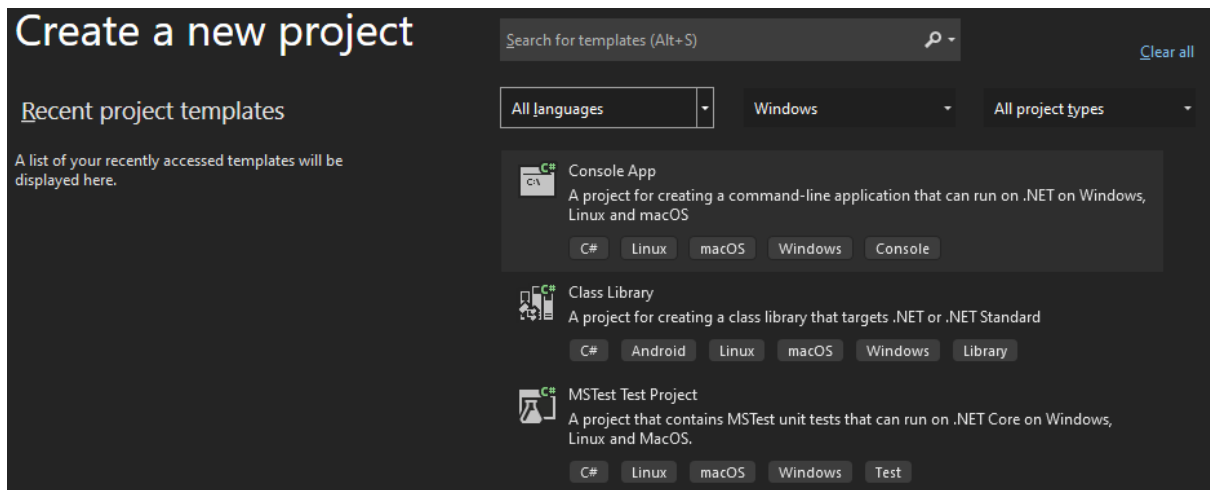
Create a new project

Search for templates (Alt+S)

Clear all

Recent project templates

A list of your recently accessed templates will be displayed here.

All languages

Windows

All project types

C#
C:\
Console App
A project for creating a command-line application that can run on .NET on Windows, Linux and macOS

C#
Linux
macOS
Windows
Console

C#
Class Library
A project for creating a class library that targets .NET or .NET Standard

C#
Android
Linux
macOS
Windows
Library

C#
MSTest Test Project
A project that contains MSTest unit tests that can run on .NET Core on Windows, Linux and MacOS.

C#
Linux
macOS
Windows
Test